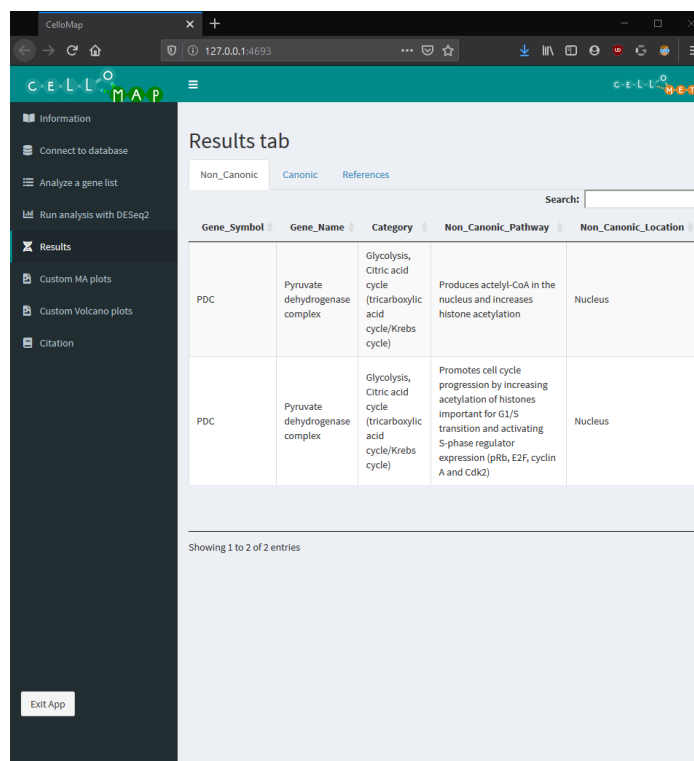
CelloMap

127.0.0.1:4693

CELLO MAP

Information
Connect to database
Analyze a gene list
Run analysis with DESeq2
Results
Custom MA plots
Custom Volcano plots
Citation

Exit App

CELLO MET

Results tab

Non_Canonic | Canonic | References

Search:

| Gene_Symbol | Gene_Name | Category | Non_Canonic_Pathway | Non_Canonic_Location |
|---|---|---|---|---|
| PDC | Pyruvate dehydrogenase complex | Glycolysis, Citric acid cycle (tricarboxylic acid cycle/Krebs cycle) | Produces actelyl-CoA in the nucleus and increases histone acetylation | Nucleus |
| PDC | Pyruvate dehydrogenase complex | Glycolysis, Citric acid cycle (tricarboxylic acid cycle/Krebs cycle) | Promotes cell cycle progression by increasing acetylation of histones important for G1/S transition and activating S-phase regulator expression (pRb, E2F, cyclin A and Cdk2) | Nucleus |

Showing 1 to 2 of 2 entries